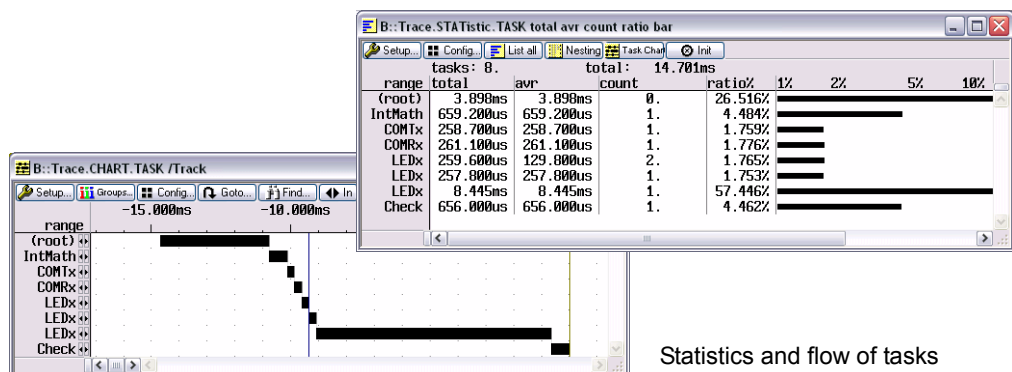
B::Trace.STATistic.TASK total avr count ratio bar

Setup... Config... List all Nesting Task Chart Init

| range | total | avr | count | ratio% | 1% 2% 5% 10% |
|---|---|---|---|---|---|
| | tasks: 8. | | total: 14.701ms | | |
| (root) | 3.898ms | 3.898ms | 0. | 26.516% | |
| IntMath | 659.200us | 659.200us | 1. | 4.484% | |
| COMTx | 258.700us | 258.700us | 1. | 1.759% | |
| COMRx | 261.100us | 261.100us | 1. | 1.776% | |
| LEDx | 259.600us | 129.800us | 2. | 1.765% | |
| LEDx | 257.800us | 257.800us | 1. | 1.753% | |
| LEDx | 8.445ms | 8.445ms | 1. | 57.446% | |
| Check | 656.000us | 656.000us | 1. | 4.462% | |

B::Trace.CHART.TASK /Track

Setup... Groups... Config... Goto... Find... In

range -15.000ms -10.000ms

(root)
IntMath
COMTx
COMRx
LEDx
LEDx
LEDx
Check

Statistics and flow of tasks